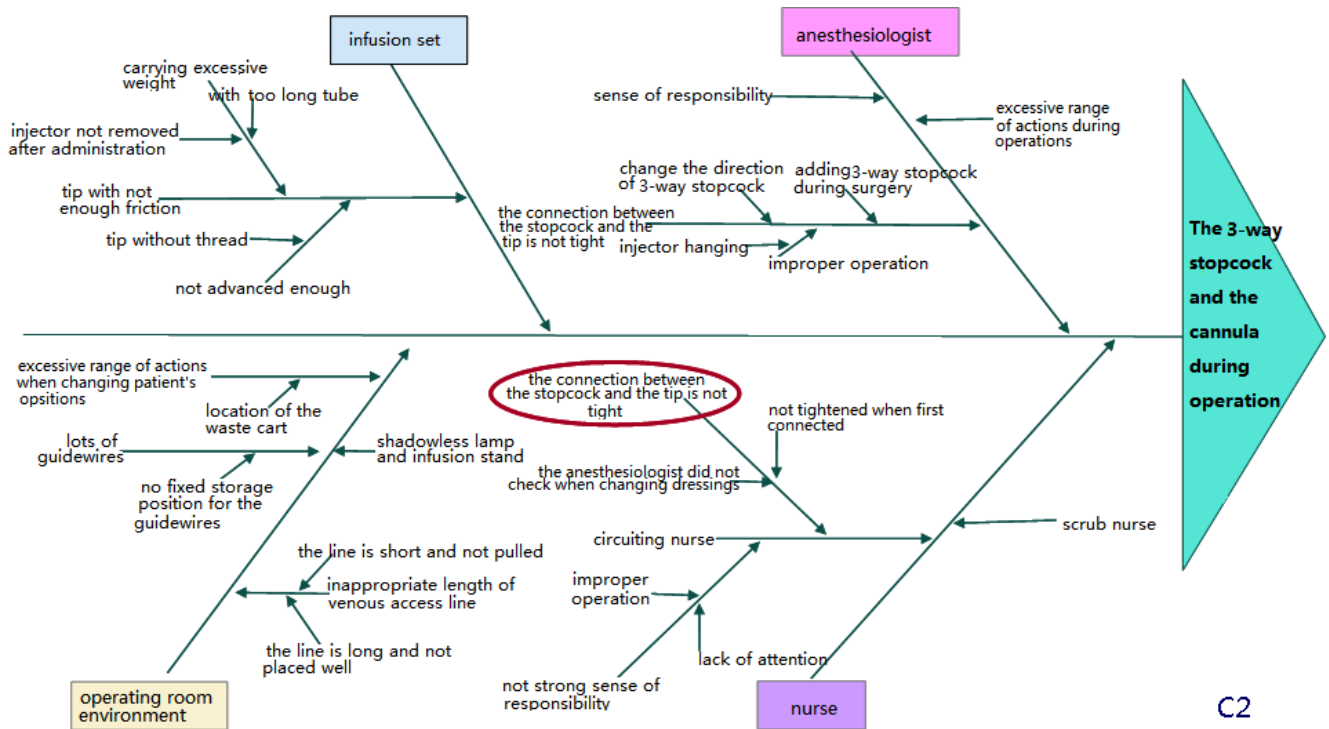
infusion set

carrying excessive weight

with too long tube

injector not removed after administration

tip with not enough friction

tip without thread

not advanced enough

anesthesiologist

sense of responsibility

excessive range of actions during operations

change the direction of 3-way stopcock

adding 3-way stopcock during surgery

the connection between the stopcock and the tip is not tight

injector hanging

improper operation

The 3-way stopcock and the cannula during operation

excessive range of actions when changing patient's opsitions

location of the waste cart

lots of guidewires

shadowless lamp and infusion stand

no fixed storage position for the guidewires

the line is short and not pulled

inappropriate length of venous access line

the line is long and not placed well

operating room environment

the connection between the stopcock and the tip is not tight

not tightened when first connected

the anesthesiologist did not check when changing dressings

circuiting nurse

scrub nurse

improper operation

lack of attention

not strong sense of responsibility

nurse

C2